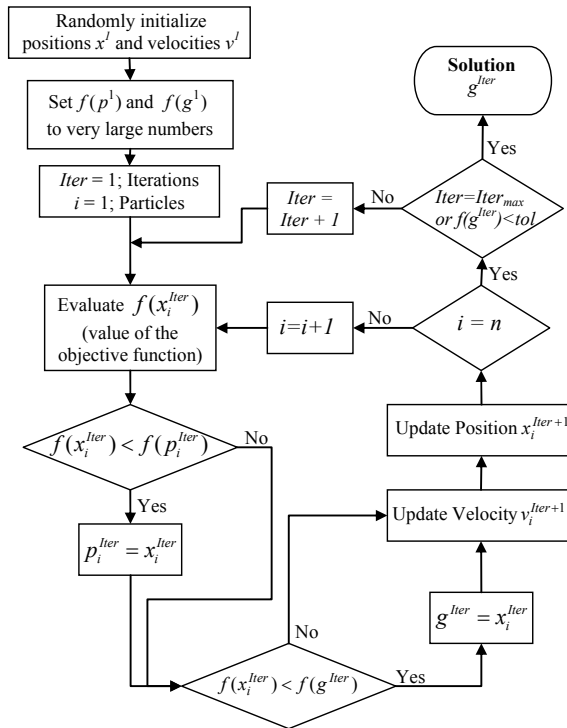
Randomly initialize positions $x^1$ and velocities $v^1$

Set $f(p^1)$ and $f(g^1)$ to very large numbers

$Iter = 1$; Iterations
$i = 1$; Particles

Evaluate $f(x_i^{Iter})$ (value of the objective function)

$f(x_i^{Iter}) < f(p_i^{Iter})$

No

Yes

$p_i^{Iter} = x_i^{Iter}$

No

$f(x_i^{Iter}) < f(g^{Iter})$

Yes

$g^{Iter} = x_i^{Iter}$

Update Velocity $v_i^{Iter+1}$

Update Position $x_i^{Iter+1}$

$i = n$

No

$i=i+1$

Yes

$Iter=Iter_{max}$ $or\ f(g^{Iter})<tol$

No

$Iter = Iter + 1$

Yes

Solution
$g^{Iter}$